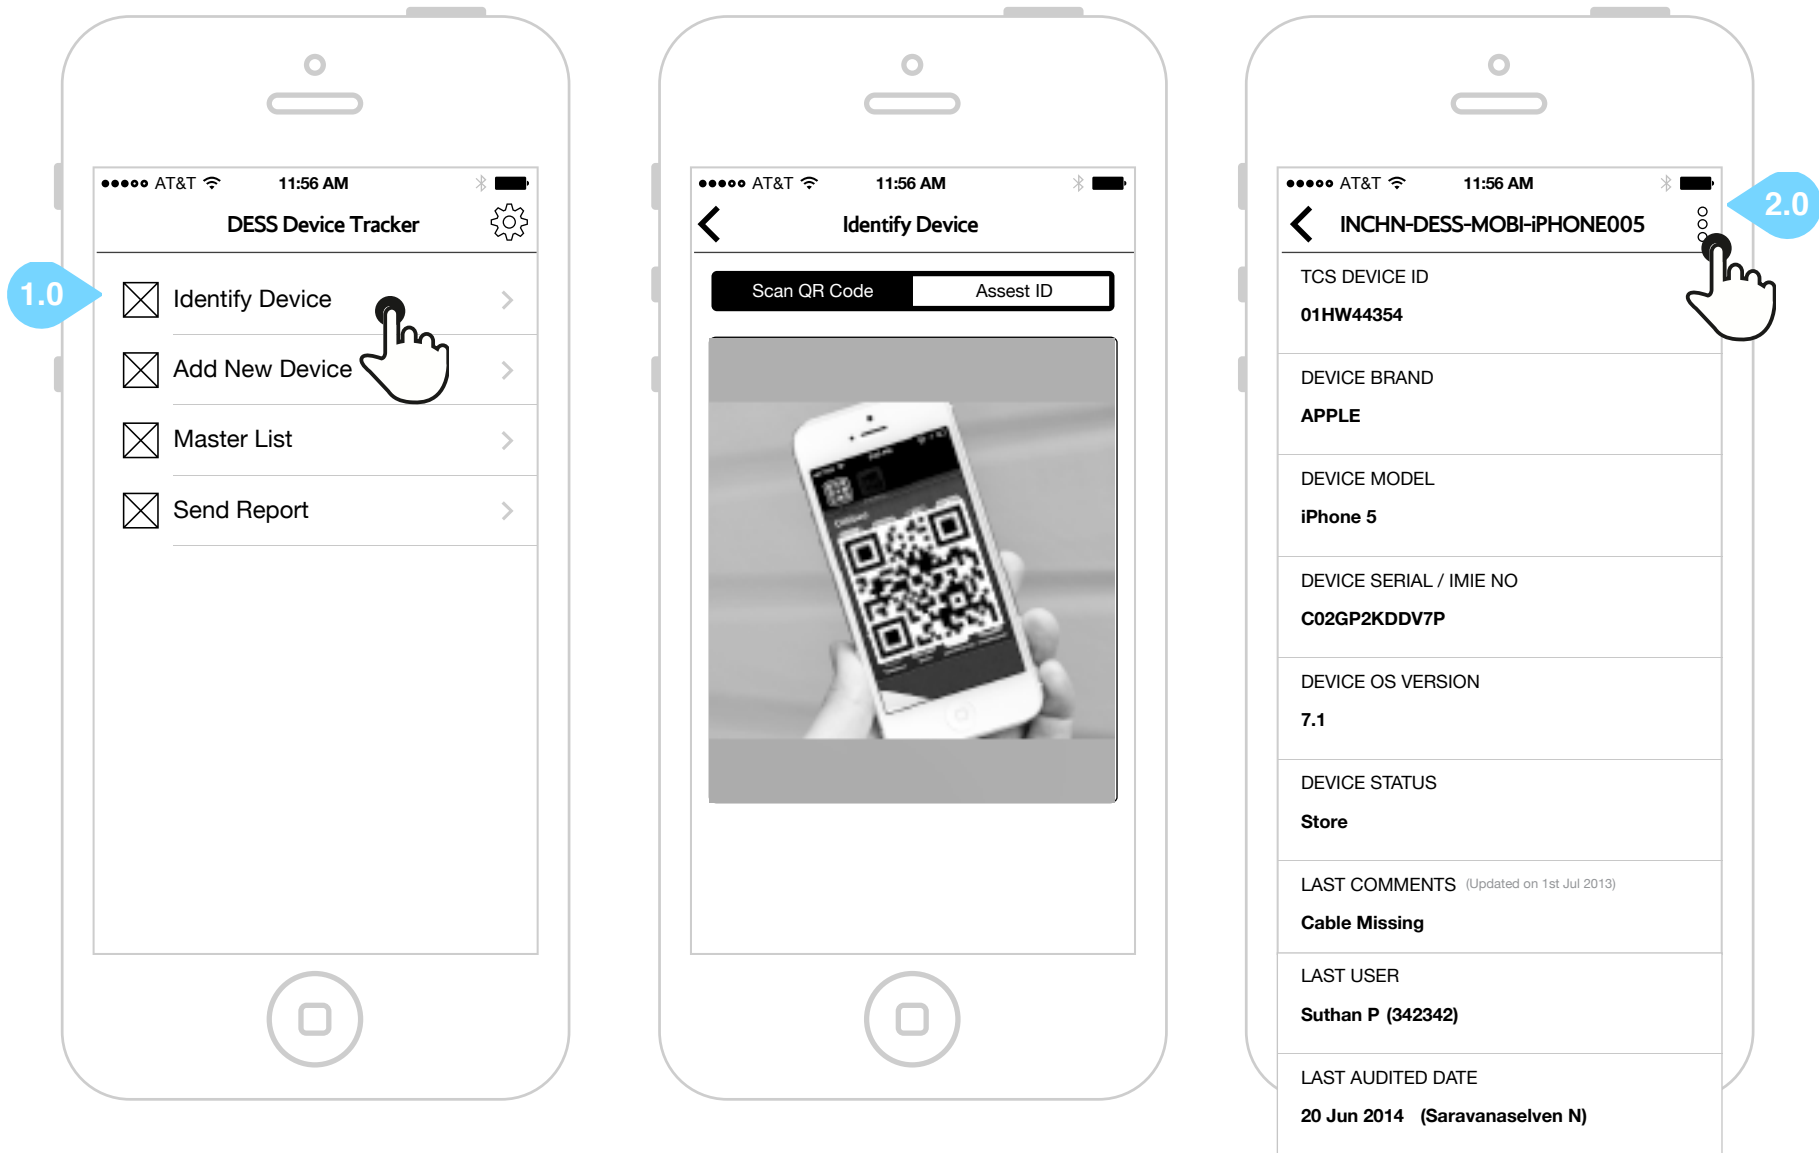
●●●○○ AT&T 11:56 AM

DESS Device Tracker

1.0

Identify Device

Add New Device

Master List

Send Report

●●●○○ AT&T 11:56 AM

Identify Device

Scan QR Code

Assest ID

●●●○○ AT&T 11:56 AM

INCHN-DESS-MOBI-iPHONE005

2.0

TCS DEVICE ID

01HW44354

DEVICE BRAND

APPLE

DEVICE MODEL

iPhone 5

DEVICE SERIAL / IMIE NO

C02GP2KDDV7P

DEVICE OS VERSION

7.1

DEVICE STATUS

Store

LAST COMMENTS (Updated on 1st Jul 2013)

Cable Missing

LAST USER

Suthan P (342342)

LAST AUDITED DATE

20 Jun 2014 (Saravanaselven N)